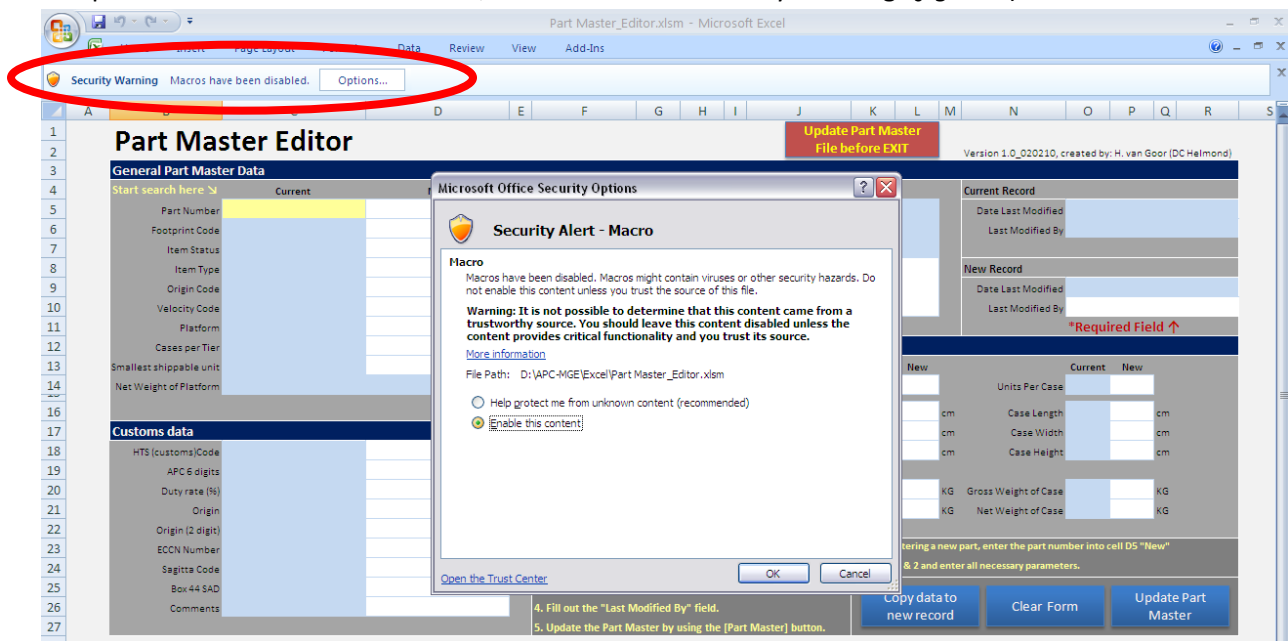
Part Master_Editor.xlsm - Microsoft Excel

Data Review View Add-Ins

Security Warning Macros have been disabled. Options...

A D E F G H I J K L M N O P Q R S

Part Master Editor

Update Part Master File before EXIT

Version 1.0_020210, created by: H. van Goor (DC Helmond)

General Part Master Data

Start search here ↘ Current

Part Number
Footprint Code
Item Status
Item Type
Origin Code
Velocity Code
Platform
Cases per Tier
Smallest shippable unit
Net Weight of Platform

Customs data

HTS (customs)Code
APC 6 digits
Duty rate (%)
Origin
Origin (2 digit)
ECCN Number
Sagitta Code
Box 44 SAD
Comments

Current Record
Date Last Modified
Last Modified By

New Record
Date Last Modified
Last Modified By

*Required Field ↑

New Current New

Units Per Case
cm Case Length cm
cm Case Width cm
cm Case Height cm
KG Gross Weight of Case KG
KG Net Weight of Case KG

tering a new part, enter the part number into cell D5 "New"
& 2 and enter all necessary parameters.

4. Fill out the "Last Modified By" field.
5. Update the Part Master by using the [Part Master] button.

Copy data to new record
Clear Form
Update Part Master

Microsoft Office Security Options

Security Alert - Macro

Macro
Macros have been disabled. Macros might contain viruses or other security hazards. Do not enable this content unless you trust the source of this file.

Warning: It is not possible to determine that this content came from a trustworthy source. You should leave this content disabled unless the content provides critical functionality and you trust its source.

More information

File Path: D:\APC-MGE\Excel\Part Master_Editor.xlsm

Help protect me from unknown content (recommended)
Enable this content

Open the Trust Center
OK Cancel